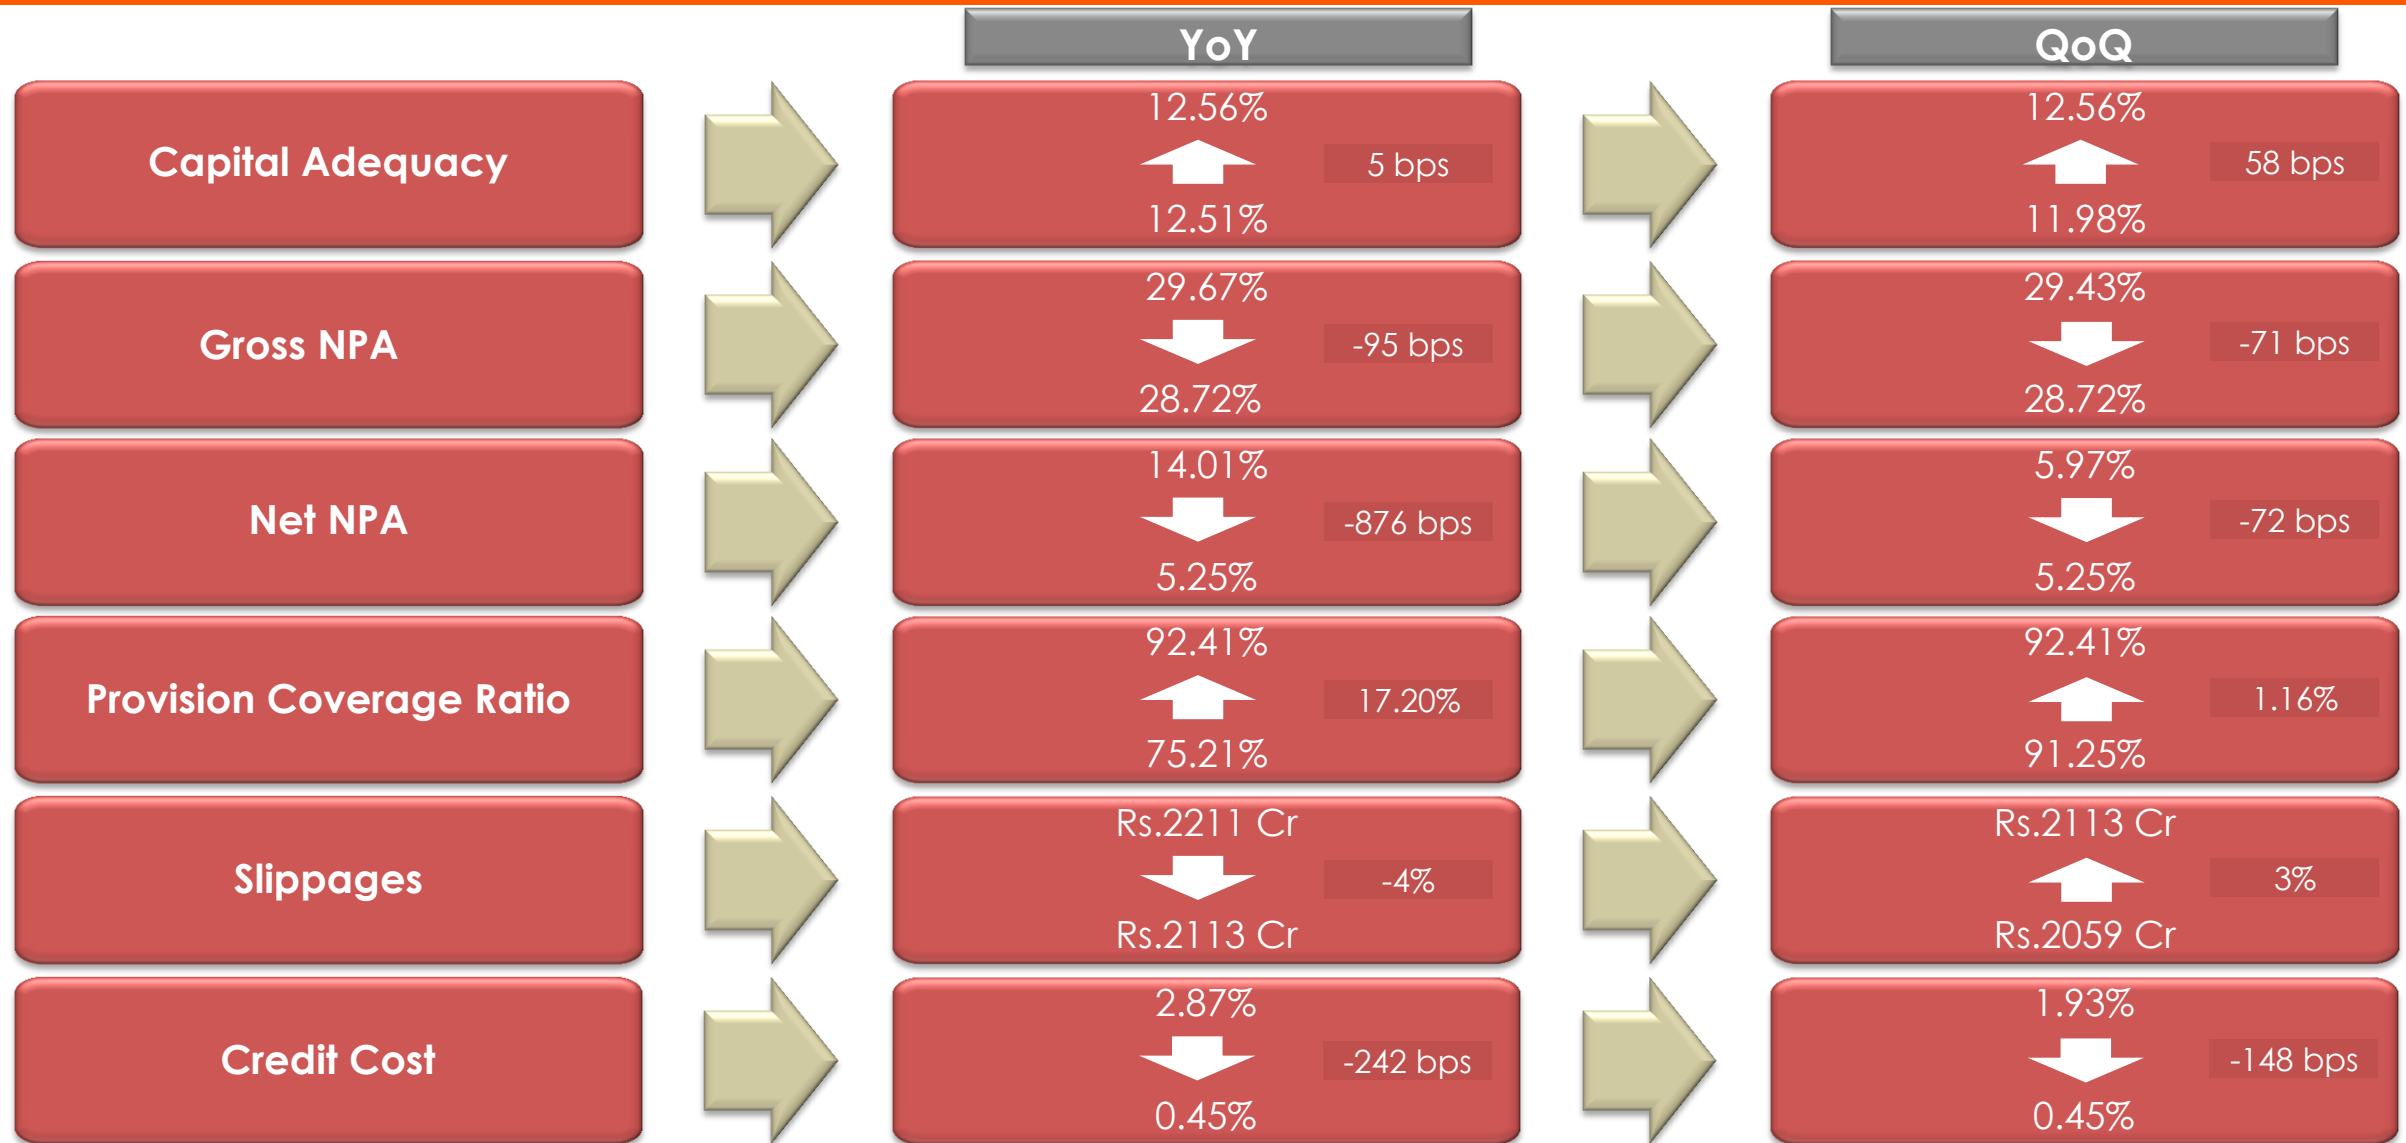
| | YoY | | QoQ | |
|---|---|---|---|---|
| Capital Adequacy | 12.56% / 12.51% | 5 bps | 12.56% / 11.98% | 58 bps |
| Gross NPA | 29.67% / 28.72% | -95 bps | 29.43% / 28.72% | -71 bps |
| Net NPA | 14.01% / 5.25% | -876 bps | 5.97% / 5.25% | -72 bps |
| Provision Coverage Ratio | 92.41% / 75.21% | 17.20% | 92.41% / 91.25% | 1.16% |
| Slippages | Rs.2211 Cr / Rs.2113 Cr | -4% | Rs.2113 Cr / Rs.2059 Cr | 3% |
| Credit Cost | 2.87% / 0.45% | -242 bps | 1.93% / 0.45% | -148 bps |